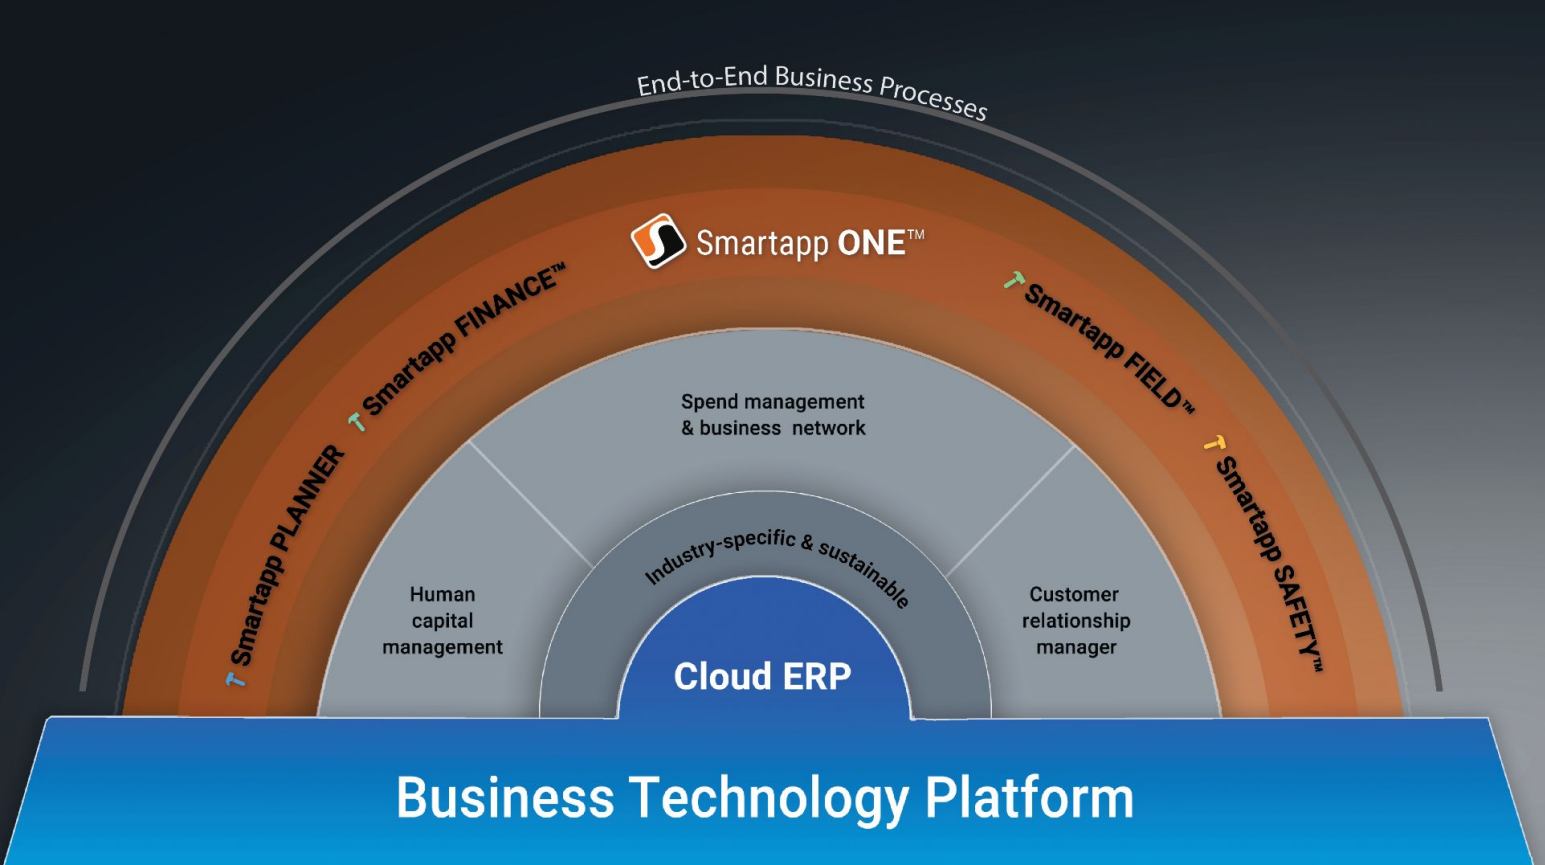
End-to-End Business Processes

Smartapp ONE™

Smartapp PLANNER

Smartapp FINANCE™

Smartapp FIELD™

Smartapp SAFETY™

Spend management & business network

Human capital management

Customer relationship manager

Industry-specific & sustainable

Cloud ERP

Business Technology Platform